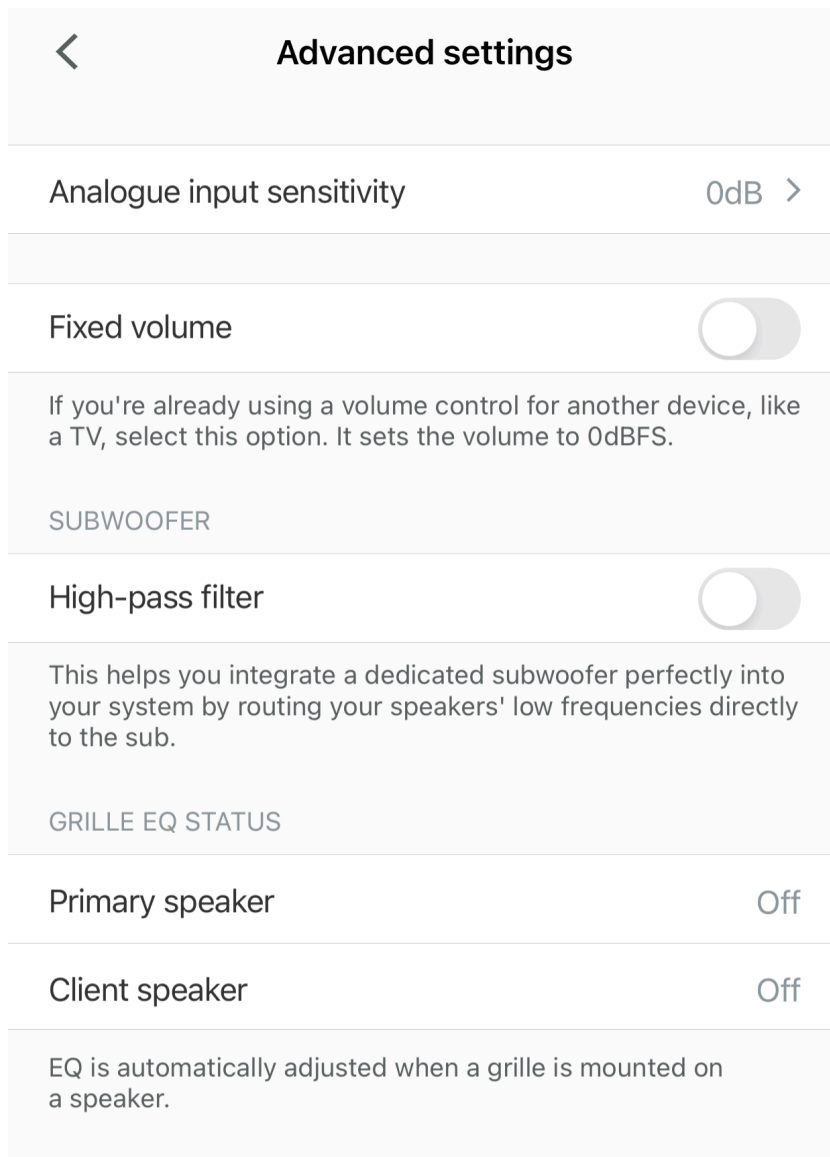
<

Advanced settings

Analogue input sensitivity 0dB >

Fixed volume

If you're already using a volume control for another device, like a TV, select this option. It sets the volume to 0dBFS.

SUBWOOFER

High-pass filter

This helps you integrate a dedicated subwoofer perfectly into your system by routing your speakers' low frequencies directly to the sub.

GRILLE EQ STATUS

Primary speaker Off

Client speaker Off

EQ is automatically adjusted when a grille is mounted on a speaker.